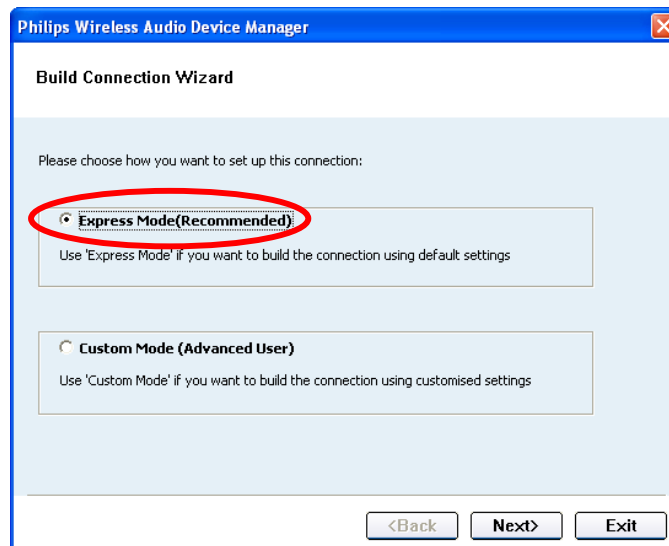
Philips Wireless Audio Device Manager

Build Connection Wizard

Please choose how you want to set up this connection:

Express Mode(Recommended)

Use 'Express Mode' if you want to build the connection using default settings

Custom Mode (Advanced User)

Use 'Custom Mode' if you want to build the connection using customised settings

<Back

Next>

Exit